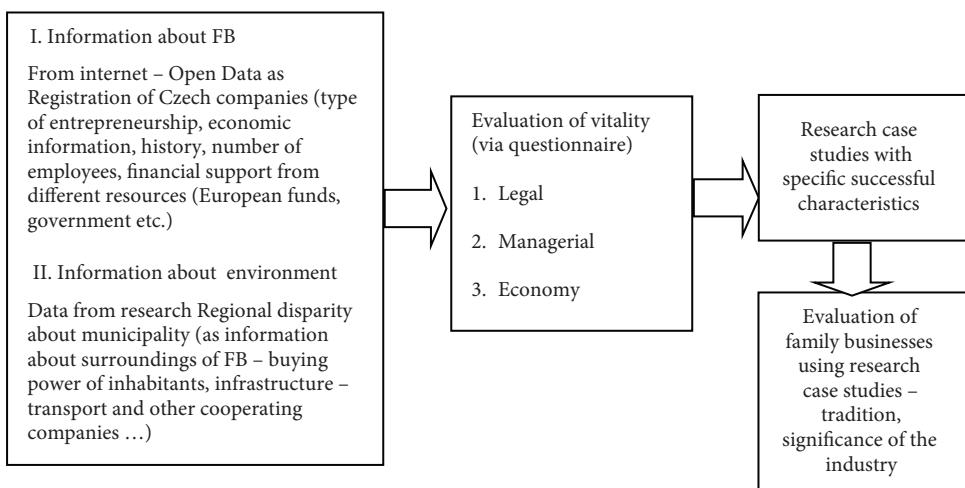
I. Information about FB

From internet – Open Data as Registration of Czech companies (type of entrepreneurship, economic information, history, number of employees, financial support from different resources (European funds, government etc.)

II. Information about environment

Data from research Regional disparity about municipality (as information about surroundings of FB – buying power of inhabitants, infrastructure – transport and other cooperating companies …)

Evaluation of vitality (via questionnaire)

1. Legal

2. Managerial

3. Economy

Research case studies with specific successful characteristics

Evaluation of family businesses using research case studies – tradition, significance of the industry